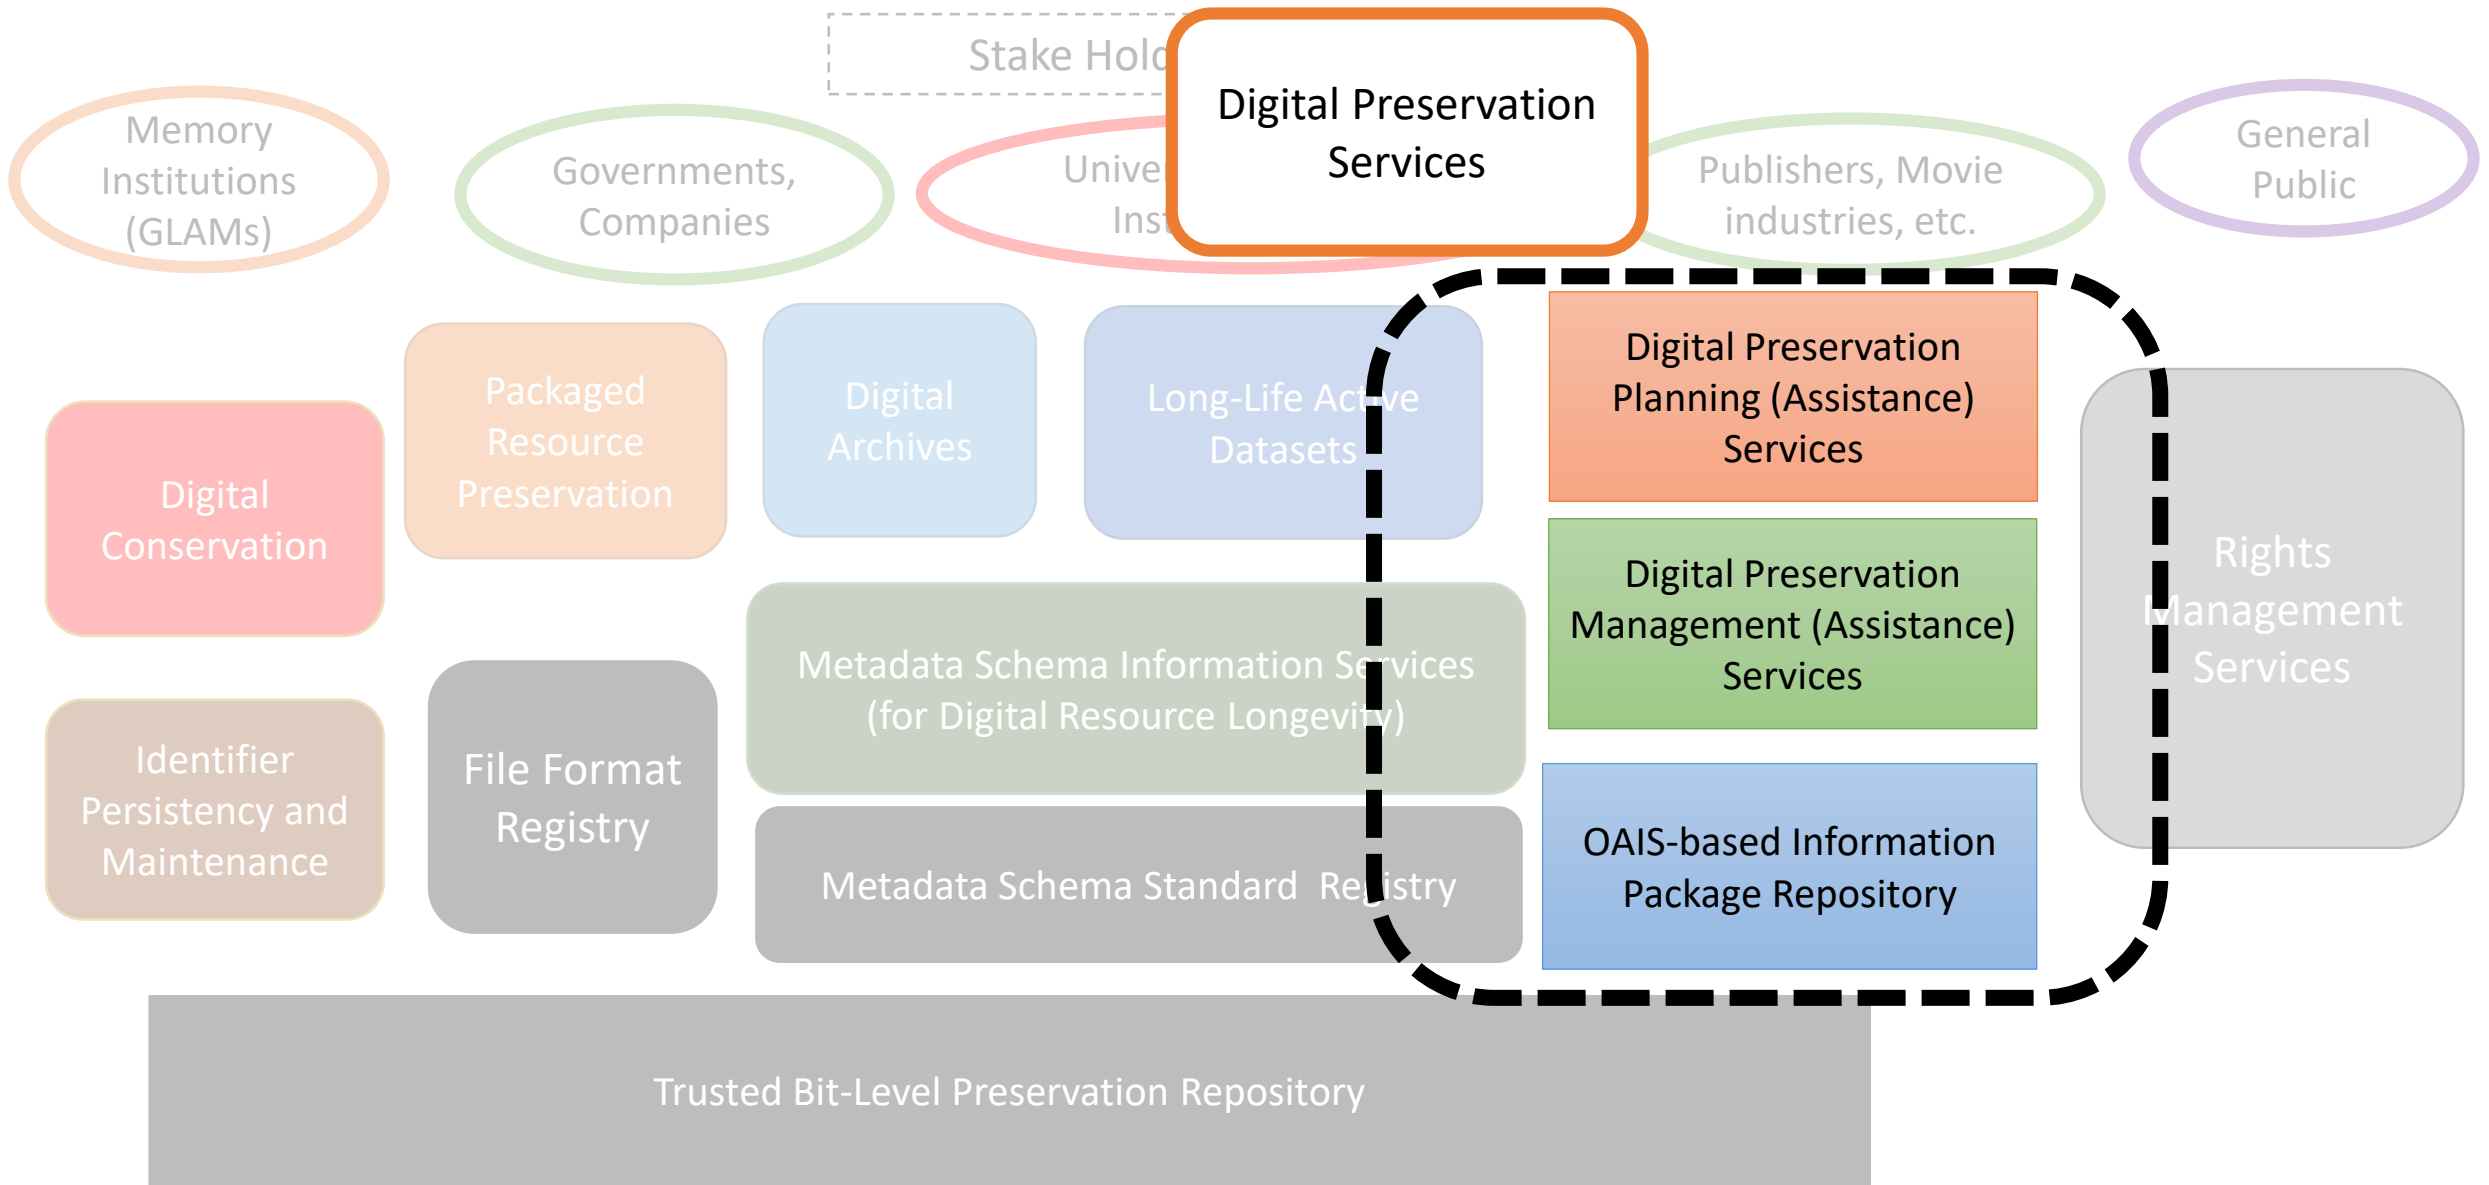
Stake Hold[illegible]

Digital Preservation Services

Memory Institutions (GLAMs)

Governments, Companies

Unive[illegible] Ins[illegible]

Publishers, Movie industries, etc.

General Public

Digital Conservation

Packaged Resource Preservation

Digital Archives

Long-Life Active Datasets

Digital Preservation Planning (Assistance) Services

Digital Preservation Management (Assistance) Services

OAIS-based Information Package Repository

Rights Management Services

Metadata Schema Information Services (for Digital Resource Longevity)

Identifier Persistency and Maintenance

File Format Registry

Metadata Schema Standard Registry

Trusted Bit-Level Preservation Repository